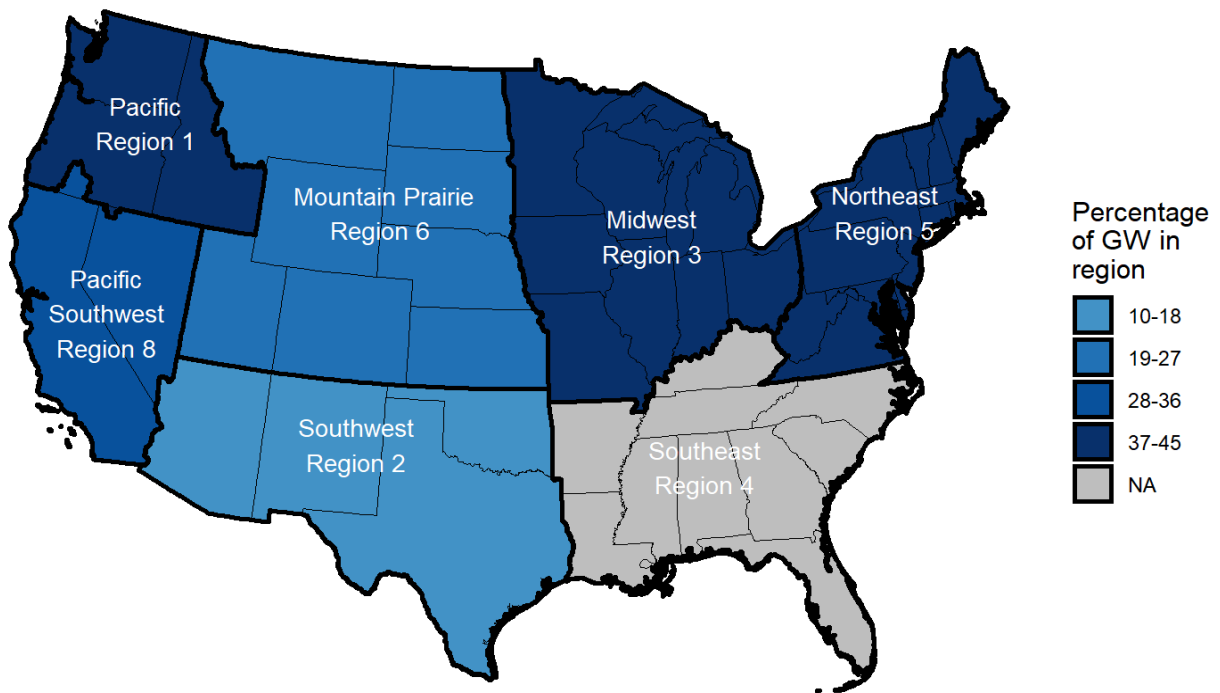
Pacific Region 1

Mountain Prairie Region 6

Midwest Region 3

Northeast Region 5

Pacific Southwest Region 8

Southwest Region 2

Southeast Region 4

Percentage of GW in region

10-18

19-27

28-36

37-45

NA